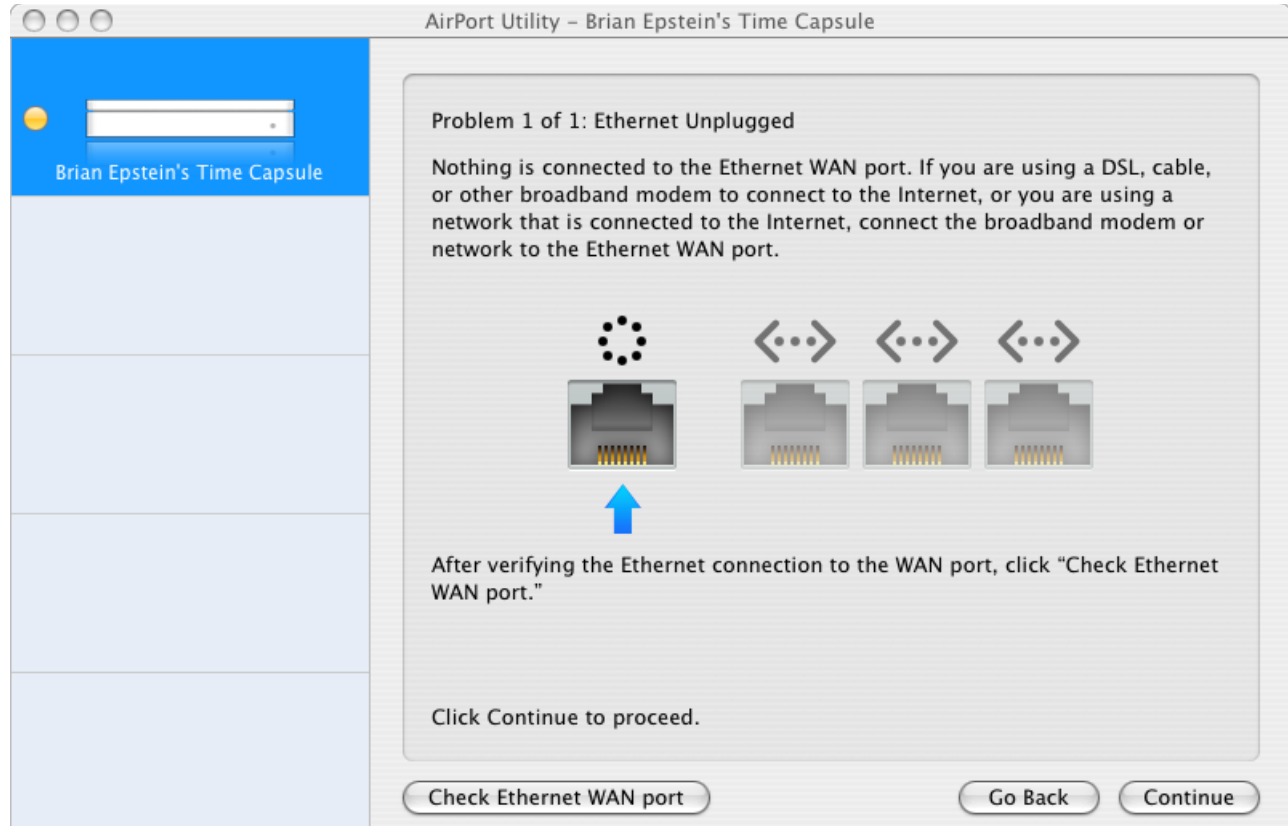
AirPort Utility – Brian Epstein's Time Capsule

Brian Epstein's Time Capsule

Problem 1 of 1: Ethernet Unplugged

Nothing is connected to the Ethernet WAN port. If you are using a DSL, cable, or other broadband modem to connect to the Internet, or you are using a network that is connected to the Internet, connect the broadband modem or network to the Ethernet WAN port.

After verifying the Ethernet connection to the WAN port, click "Check Ethernet WAN port."

Click Continue to proceed.

Check Ethernet WAN port

Go Back

Continue